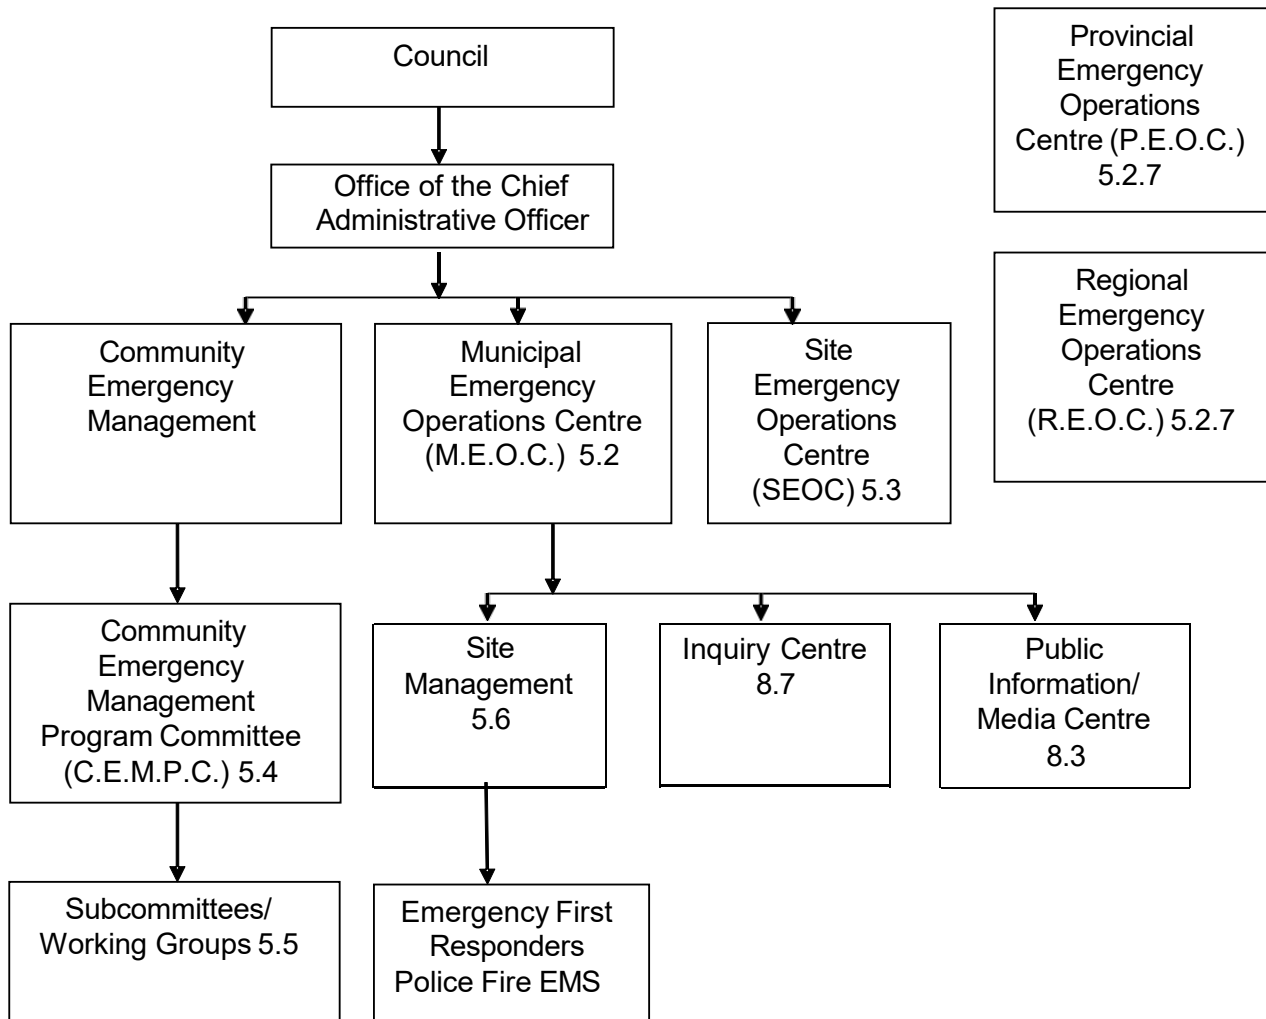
Council

Office of the Chief Administrative Officer

Provincial Emergency Operations Centre (P.E.O.C.) 5.2.7

Regional Emergency Operations Centre (R.E.O.C.) 5.2.7

Community Emergency Management

Municipal Emergency Operations Centre (M.E.O.C.) 5.2

Site Emergency Operations Centre (SEOC) 5.3

Community Emergency Management Program Committee (C.E.M.P.C.) 5.4

Site Management 5.6

Inquiry Centre 8.7

Public Information/ Media Centre 8.3

Subcommittees/ Working Groups 5.5

Emergency First Responders Police Fire EMS